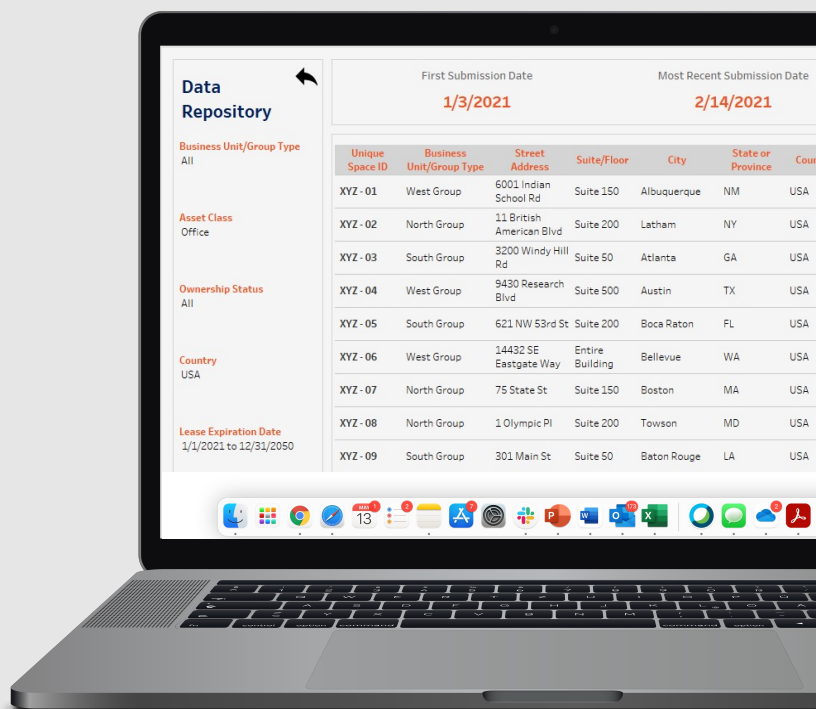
Data Repository

Business Unit/Group Type
All

Asset Class
Office

Ownership Status
All

Country
USA

Lease Expiration Date
1/1/2021 to 12/31/2050

First Submission Date
1/3/2021

Most Recent Submission Date
2/14/2021

| Unique Space ID | Business Unit/Group Type | Street Address | Suite/Floor | City | State or Province | Cou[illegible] |
|---|---|---|---|---|---|---|
| XYZ - 01 | West Group | 6001 Indian School Rd | Suite 150 | Albuquerque | NM | USA |
| XYZ - 02 | North Group | 11 British American Blvd | Suite 200 | Latham | NY | USA |
| XYZ - 03 | South Group | 3200 Windy Hill Rd | Suite 50 | Atlanta | GA | USA |
| XYZ - 04 | West Group | 9430 Research Blvd | Suite 500 | Austin | TX | USA |
| XYZ - 05 | South Group | 621 NW 53rd St | Suite 200 | Boca Raton | FL | USA |
| XYZ - 06 | West Group | 14432 SE Eastgate Way | Entire Building | Bellevue | WA | USA |
| XYZ - 07 | North Group | 75 State St | Suite 150 | Boston | MA | USA |
| XYZ - 08 | North Group | 1 Olympic Pl | Suite 200 | Towson | MD | USA |
| XYZ - 09 | South Group | 301 Main St | Suite 50 | Baton Rouge | LA | USA |

13